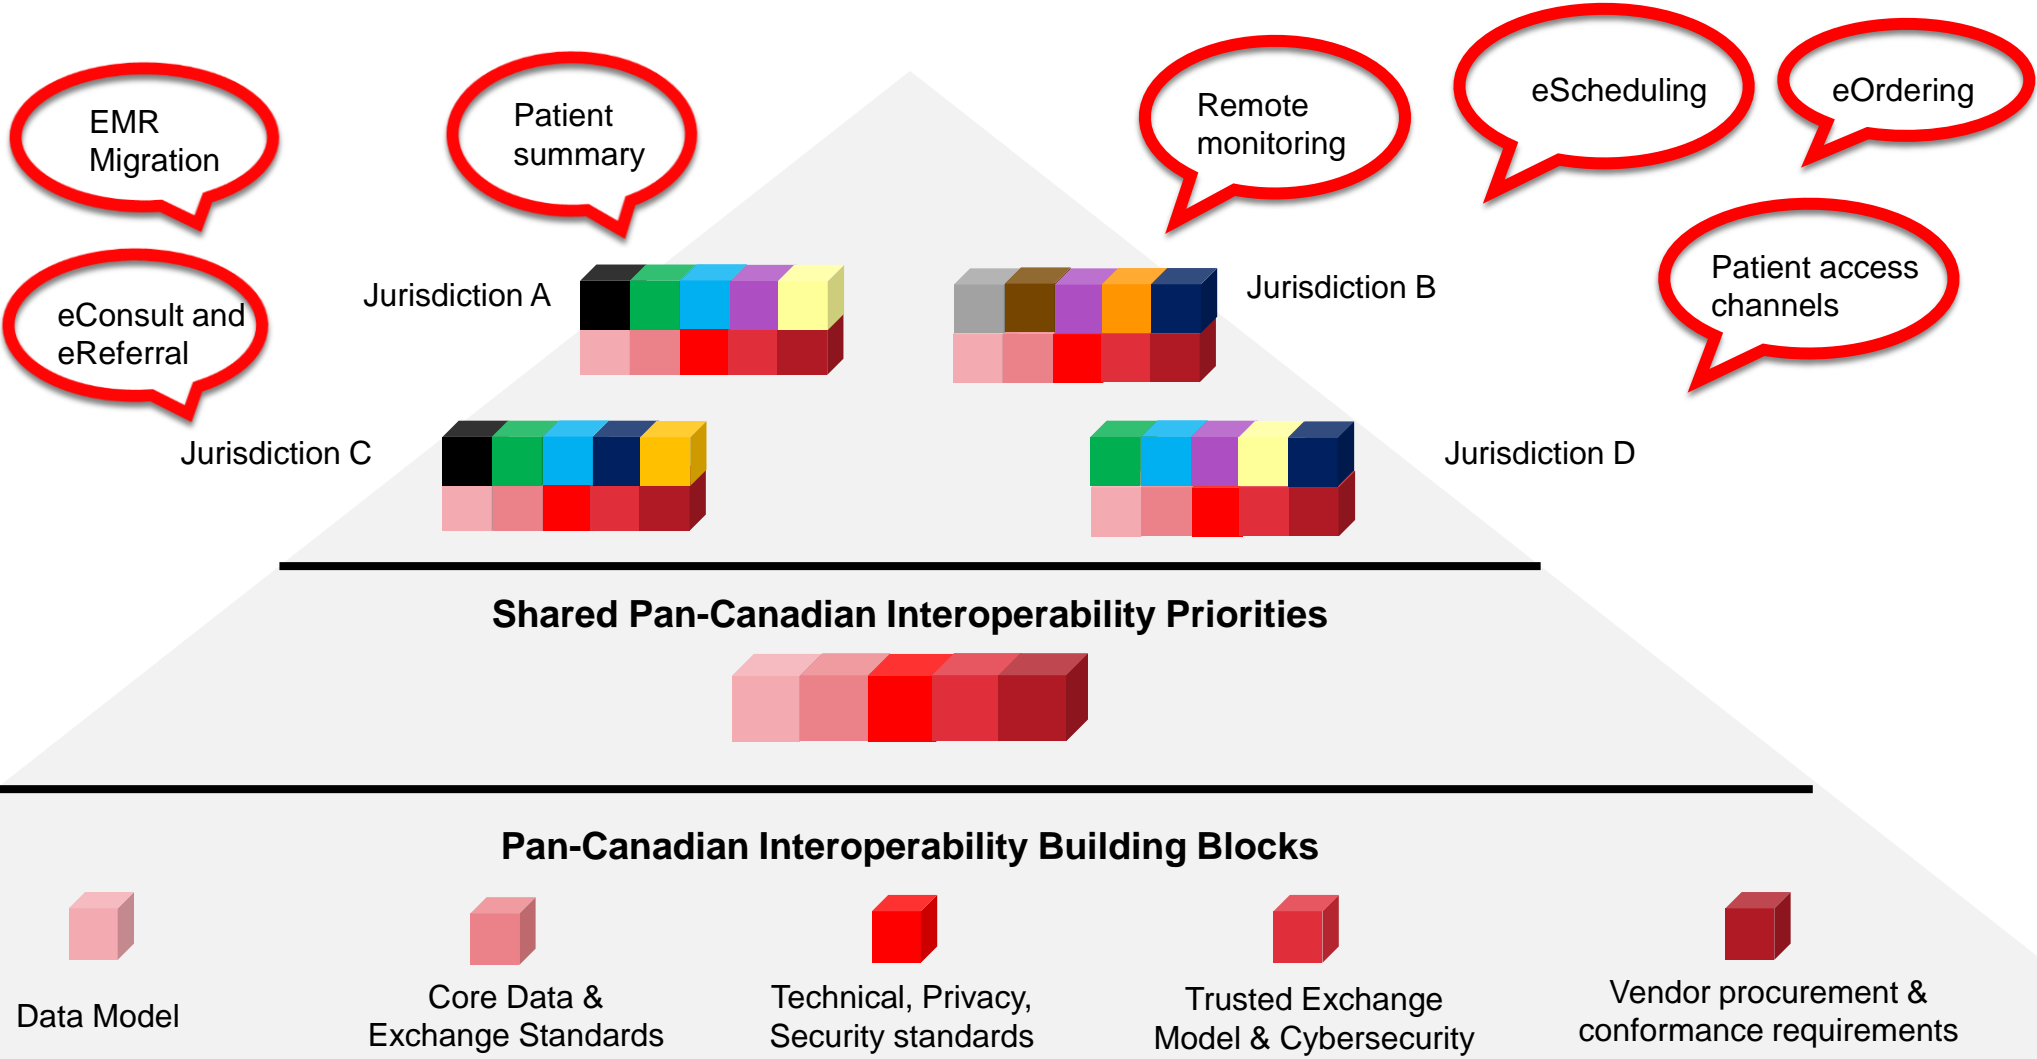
EMR Migration

Patient summary

Remote monitoring

eScheduling

eOrdering

eConsult and eReferral

Jurisdiction A

Jurisdiction B

Patient access channels

Jurisdiction C

Jurisdiction D

Shared Pan-Canadian Interoperability Priorities

Pan-Canadian Interoperability Building Blocks

Data Model

Core Data & Exchange Standards

Technical, Privacy, Security standards

Trusted Exchange Model & Cybersecurity

Vendor procurement & conformance requirements